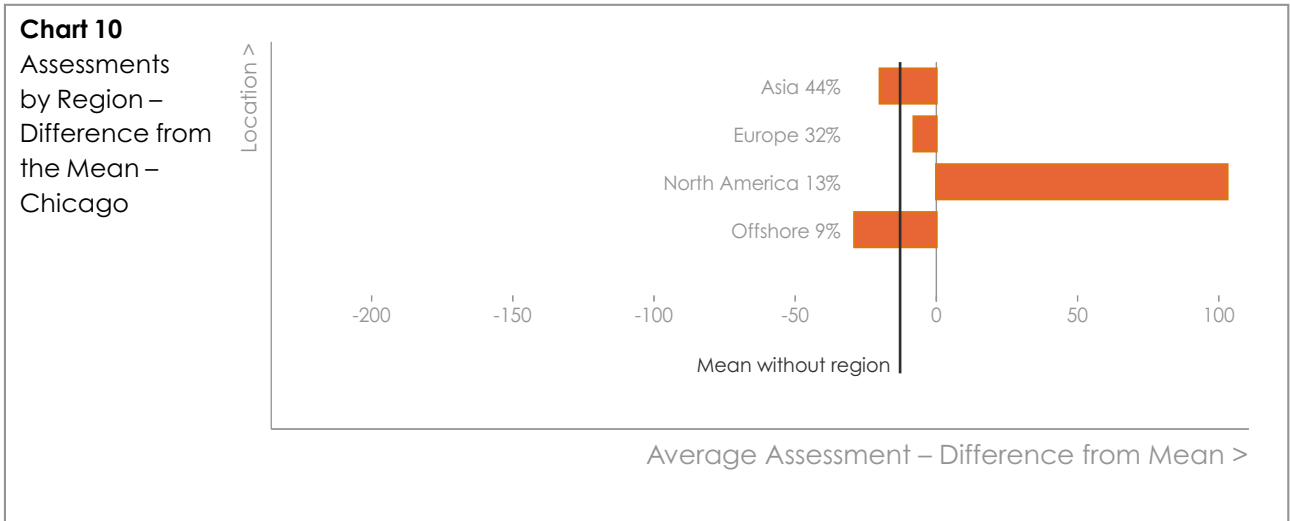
**Chart 10**
Assessments by Region – Difference from the Mean – Chicago

Location >

Asia 44%
Europe 32%
North America 13%
Offshore 9%

-200
-150
-100
-50
0
50
100

Mean without region

Average Assessment – Difference from Mean >